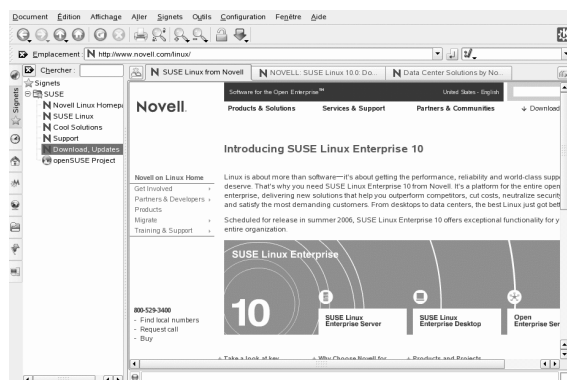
Document Édition Affichage Aller Signets Outils Configuration Fenêtre Aide

Emplacement : http://www.novell.com/linux/

Chercher :

Signets
SUSE
Novell Linux Homepa
SUSE Linux
Cool Solutions
Support
Download, Updates
openSUSE Project

SUSE Linux from Novell | NOVELL: SUSE Linux 10.0: Do... | Data Center Solutions by No...

Software for the Open Enterprise™ United States - English

Novell.

Products & Solutions | Services & Support | Partners & Communities | Download

Introducing SUSE Linux Enterprise 10

Novell on Linux Home
Get Involved
Partners & Developers
Products
Migrate
Training & Support

Linux is about more than software—it's about getting the performance, reliability and world-class supp deserve. That's why you need SUSE Linux Enterprise 10 from Novell. It's a platform for the entire open enterprise, delivering new solutions that help you outperform competitors, cut costs, neutralize securit and satisfy the most demanding customers. From desktops to data centers, the best Linux just got bett

Scheduled for release in summer 2006, SUSE Linux Enterprise 10 offers exceptional functionality for y entire organization.

SUSE Linux Enterprise

10

SUSE Linux Enterprise Server

SUSE Linux Enterprise Desktop

Open Enterprise Ser

800-529-3400
- Find local numbers
- Request call
- Buy

» Take a look at key | » Why Choose Novell for | » Products and Projects